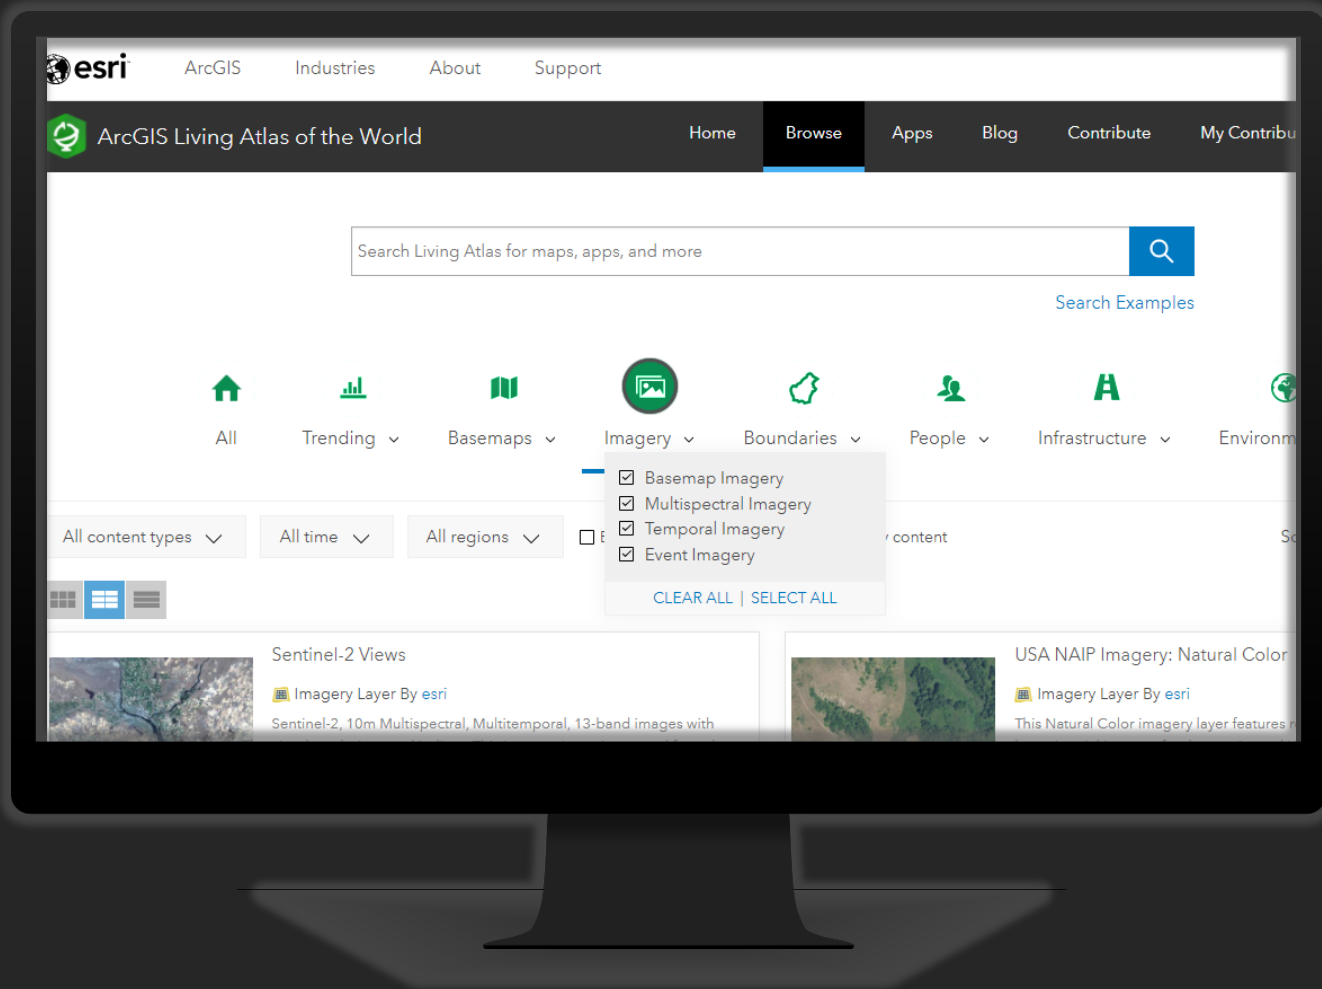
esri ArcGIS Industries About Support

ArcGIS Living Atlas of the World

Home Browse Apps Blog Contribute My Contribu

Search Living Atlas for maps, apps, and more

Search Examples

All

Trending

Basemaps

Imagery

Boundaries

People

Infrastructure

Environm

Basemap Imagery
Multispectral Imagery
Temporal Imagery
Event Imagery

CLEAR ALL | SELECT ALL

All content types

All time

All regions

E

content

Sc

Sentinel-2 Views

Imagery Layer By esri

Sentinel-2, 10m Multispectral, Multitemporal, 13-band images with

USA NAIP Imagery: Natural Color

Imagery Layer By esri

This Natural Color imagery layer features